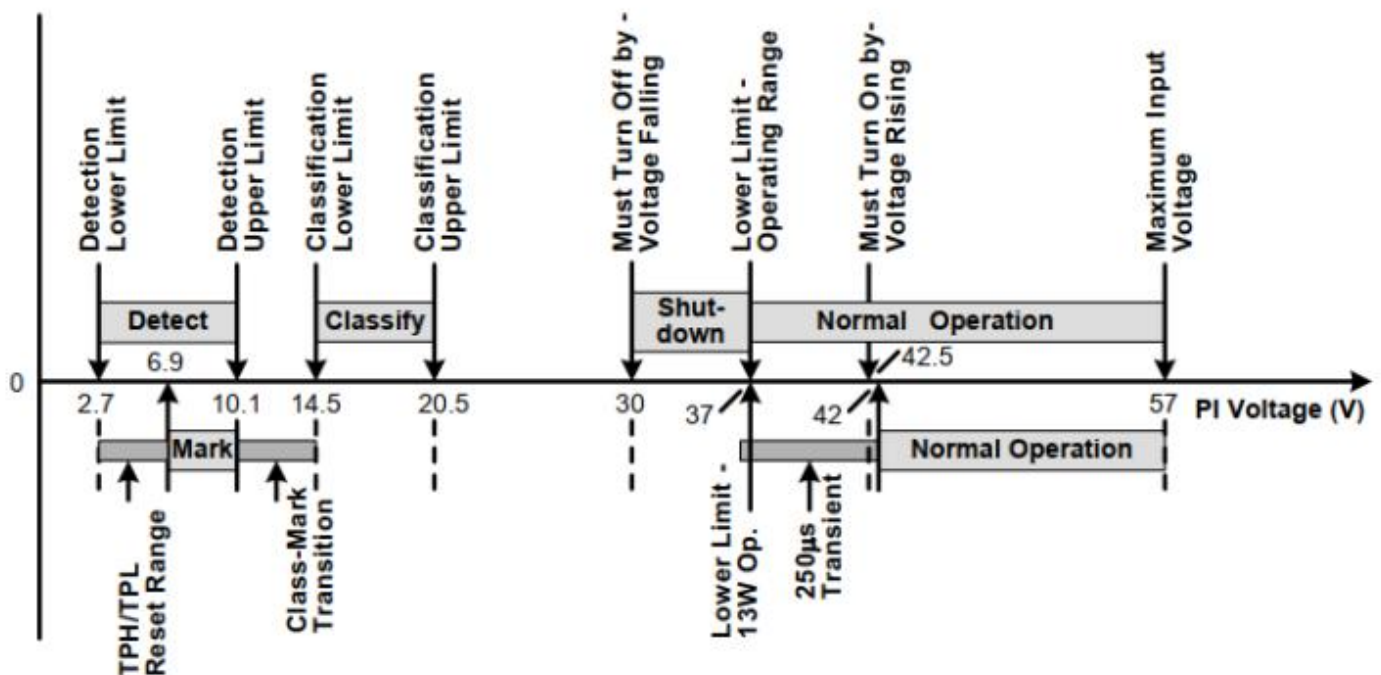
Detection Lower Limit
Detection Upper Limit
Classification Lower Limit
Classification Upper Limit
Must Turn Off by - Voltage Falling
Lower Limit - Operating Range
Must Turn On by- Voltage Rising
Maximum Input Voltage

Detect
Classify
Shut-down
Normal Operation

0
2.7
6.9
10.1
14.5
20.5
30
37
42
42.5
57
PI Voltage (V)

Mark
Normal Operation

TPH/TPL Reset Range
Class-Mark Transition
Lower Limit - 13W Op.
250µs Transient